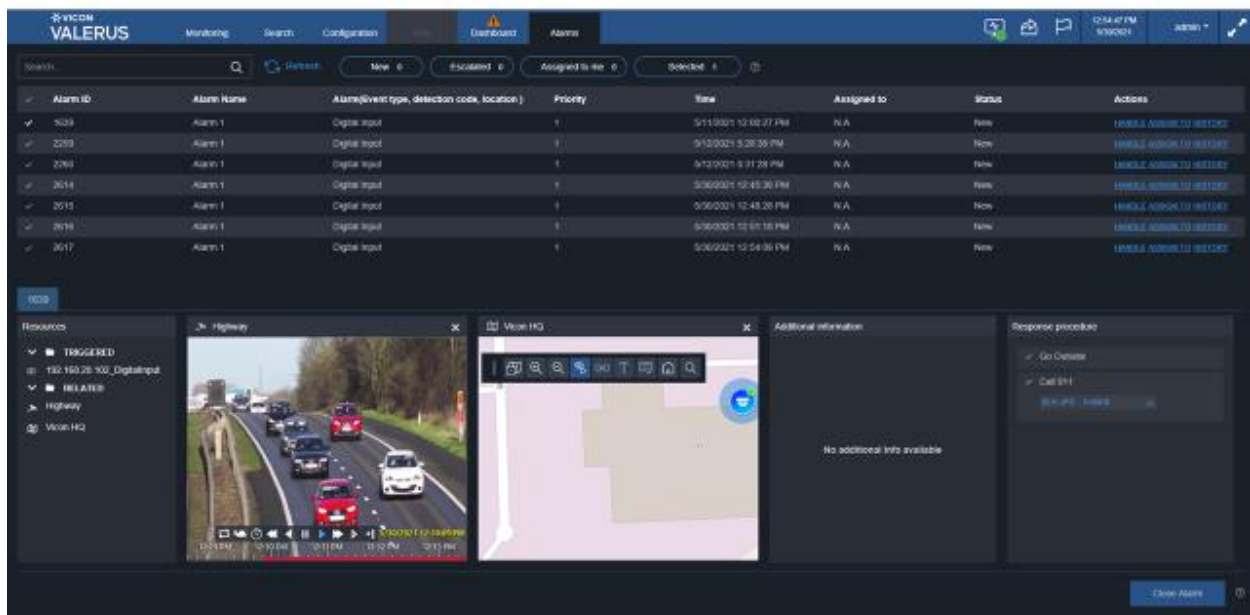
VICON VALERUS

Monitoring Search Configuration Dashboard Alarms

12:54:47 PM 5/30/2021 admin

Search Refresh New 0 Escalated 0 Assigned to me 0 Selected 1

| Alarm ID | Alarm Name | Alarm(Event type, detection code, location) | Priority | Time | Assigned to | Status | Actions |
|---|---|---|---|---|---|---|---|
| 1639 | Alarm 1 | Digital Input | 1 | 5/11/2021 12:00:27 PM | N/A | New | HANDLE ASSIGN TO HISTORY |
| 2259 | Alarm 1 | Digital Input | 1 | 5/12/2021 5:28:39 PM | N/A | New | HANDLE ASSIGN TO HISTORY |
| 2260 | Alarm 1 | Digital Input | 1 | 5/12/2021 5:31:28 PM | N/A | New | HANDLE ASSIGN TO HISTORY |
| 2614 | Alarm 1 | Digital Input | 1 | 5/30/2021 12:45:30 PM | N/A | New | HANDLE ASSIGN TO HISTORY |
| 2615 | Alarm 1 | Digital Input | 1 | 5/30/2021 12:48:28 PM | N/A | New | HANDLE ASSIGN TO HISTORY |
| 2616 | Alarm 1 | Digital Input | 1 | 5/30/2021 12:51:18 PM | N/A | New | HANDLE ASSIGN TO HISTORY |
| 2617 | Alarm 1 | Digital Input | 1 | 5/30/2021 12:54:36 PM | N/A | New | HANDLE ASSIGN TO HISTORY |

1639

Resources
TRIGGERED
192.168.20.102_DigitalInput
RELATED
Highway
Vicon HQ

Highway
5/30/2021 12:10:49 PM
12:09 PM 12:10 PM 12:11 PM 12:12 PM 12:13 PM

Vicon HQ

Additional information
No additional info available

Response procedure
Go Outside
Call 911
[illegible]

Close Alarm